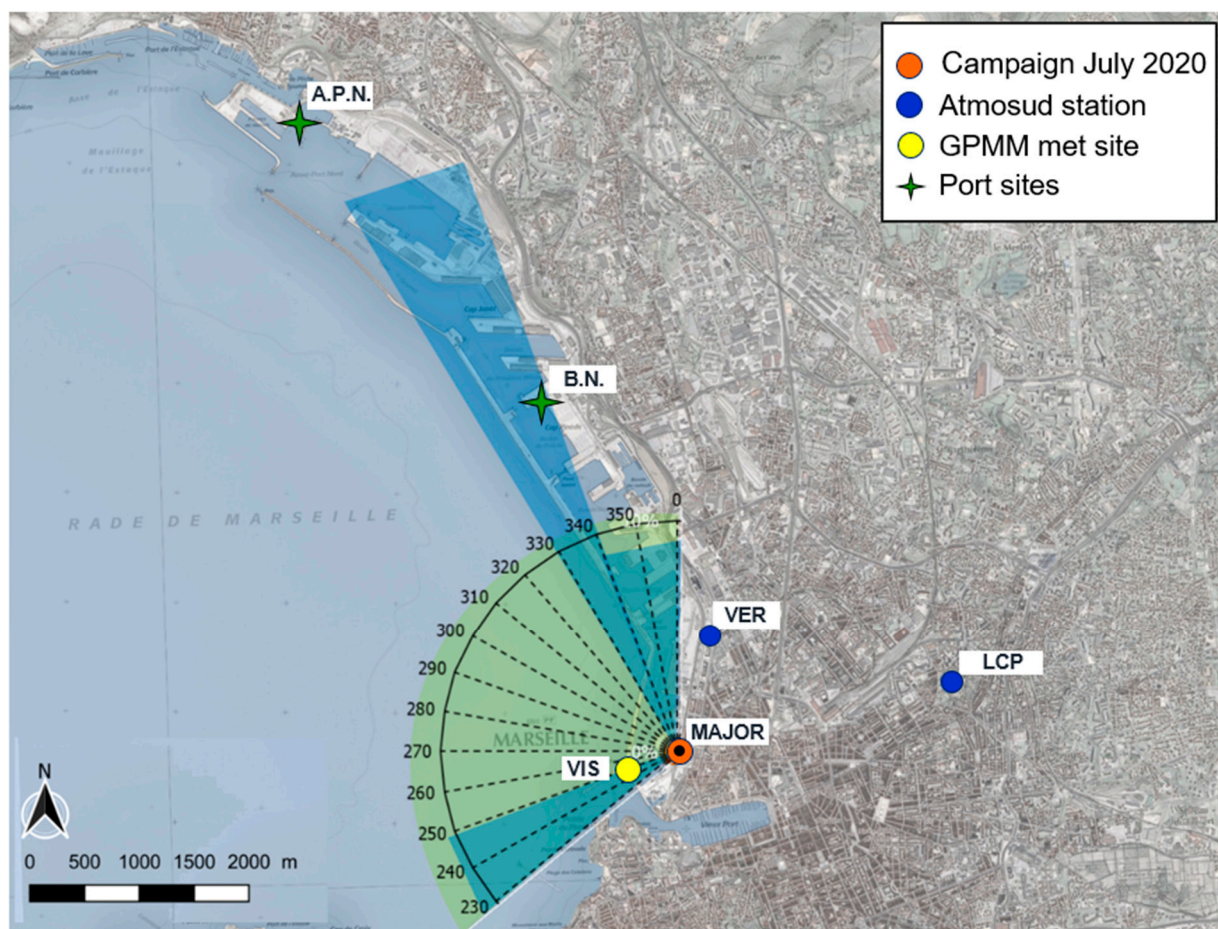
Campaign July 2020
Atmosud station
GPMM met site
Port sites

A.P.N.
B.N.
RADE DE MARSEILLE
0
350
340
330
320
310
300
290
280
270
260
250
240
230
10%
0%
VER
LCP
MAJOR
VIS
MARSEILLE
N
0 500 1000 1500 2000 m